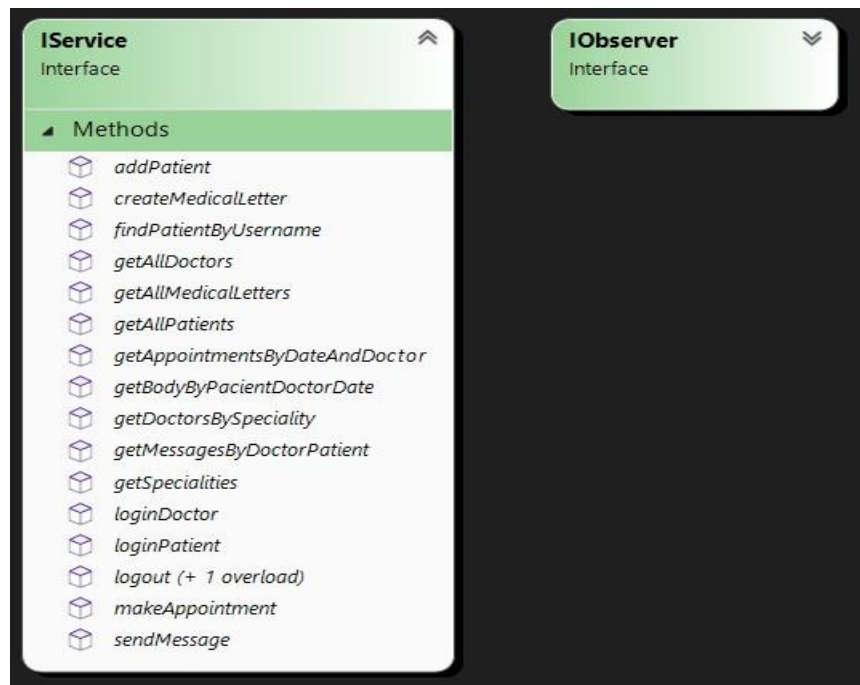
IService
Interface

Methods
addPatient
createMedicalLetter
findPatientByUsername
getAllDoctors
getAllMedicalLetters
getAllPatients
getAppointmentsByDateAndDoctor
getBodyByPacientDoctorDate
getDoctorsBySpeciality
getMessagesByDoctorPatient
getSpecialities
loginDoctor
loginPatient
logout (+ 1 overload)
makeAppointment
sendMessage

IObserver
Interface